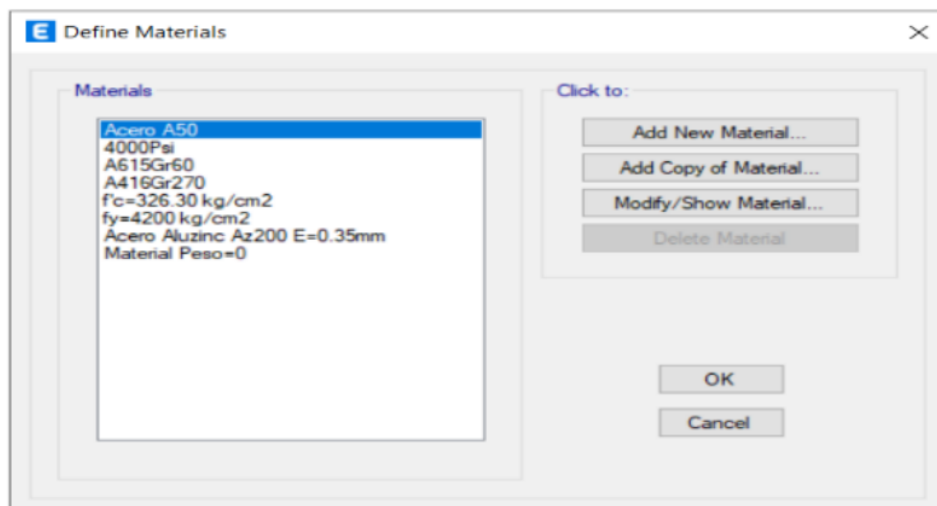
E Define Materials

Materials

Acero A50
4000Psi
A615Gr60
A416Gr270
f'c=326.30 kg/cm2
fy=4200 kg/cm2
Acero Aluzinc Az200 E=0.35mm
Material Peso=0

Click to:

Add New Material...

Add Copy of Material...

Modify/Show Material...

Delete Material

OK

Cancel